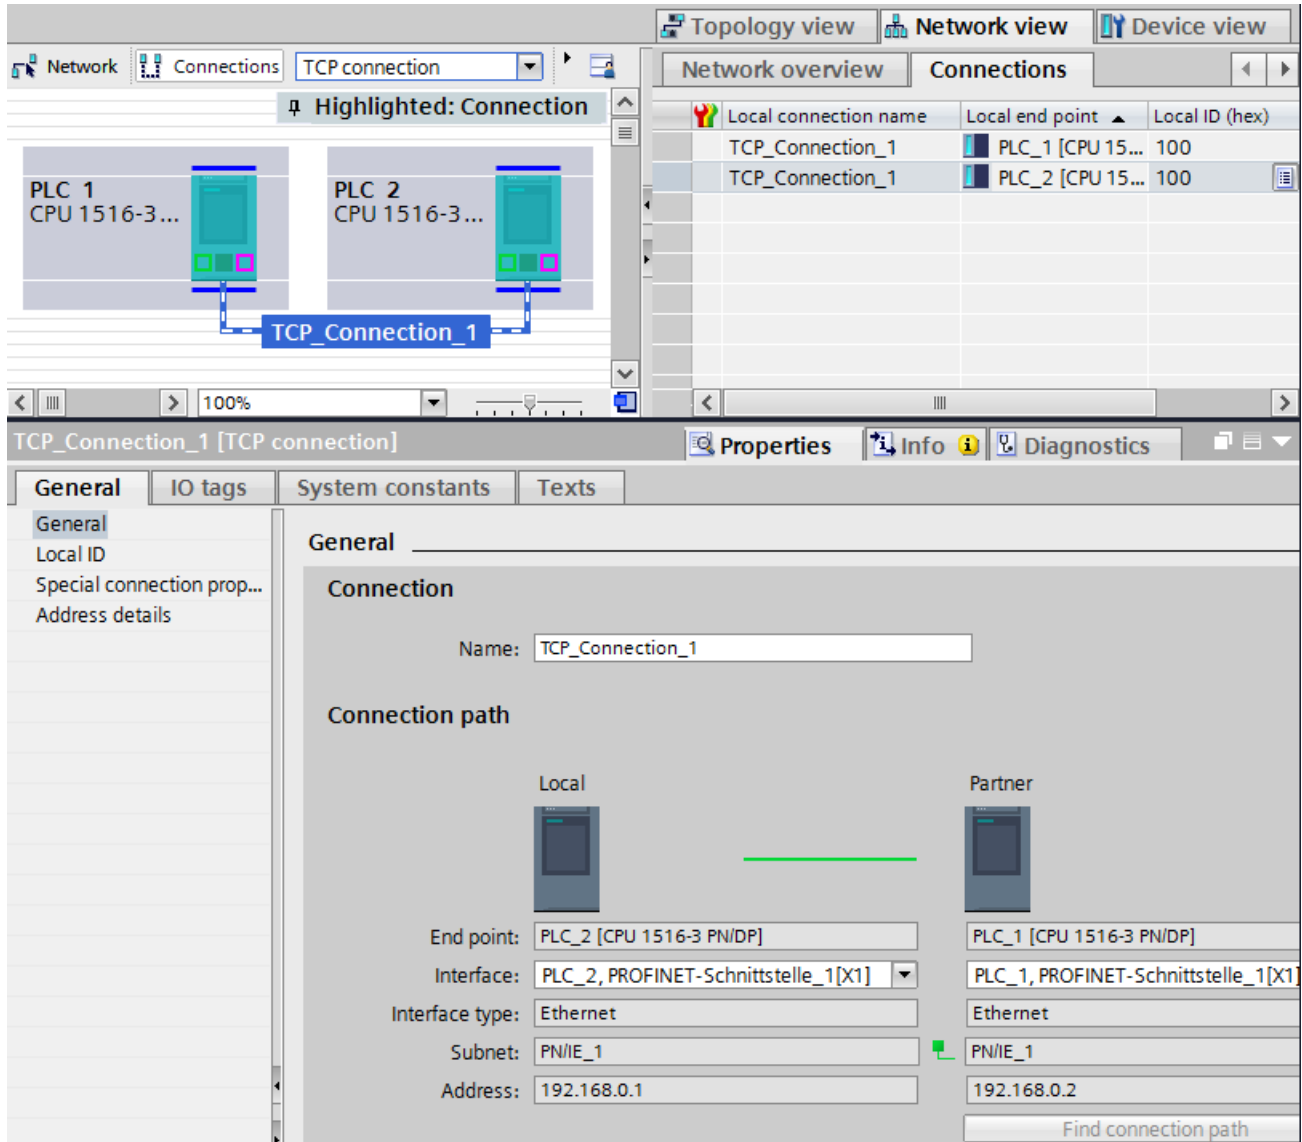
Topology view | Network view | Device view

Network | Connections | TCP connection

Highlighted: Connection

PLC_1
CPU 1516-3...

PLC_2
CPU 1516-3...

TCP_Connection_1

100%

Network overview | Connections

| Local connection name | Local end point | Local ID (hex) |
|---|---|---|
| TCP_Connection_1 | PLC_1 [CPU 15... | 100 |
| TCP_Connection_1 | PLC_2 [CPU 15... | 100 |

TCP_Connection_1 [TCP connection]

Properties | Info | Diagnostics

General | IO tags | System constants | Texts

General
Local ID
Special connection prop...
Address details

General

Connection

Name: TCP_Connection_1

Connection path

Local

Partner

End point: PLC_2 [CPU 1516-3 PN/DP] PLC_1 [CPU 1516-3 PN/DP]

Interface: PLC_2, PROFINET-Schnittstelle_1[X1] PLC_1, PROFINET-Schnittstelle_1[X1]

Interface type: Ethernet Ethernet

Subnet: PN/IE_1 PN/IE_1

Address: 192.168.0.1 192.168.0.2

Find connection path